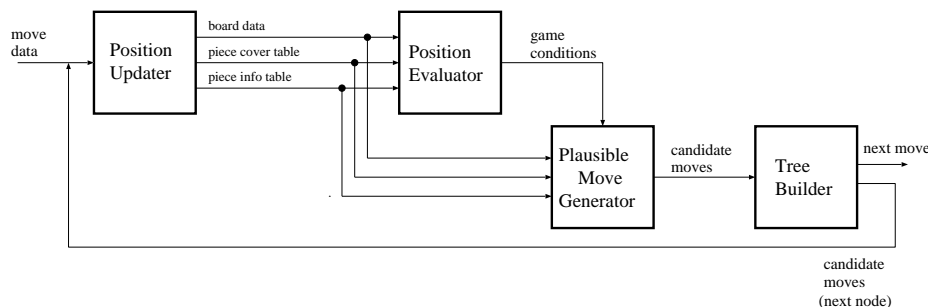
move data

Position Updater

board data

piece cover table

piece info table

Position Evaluator

game conditions

Plausible Move Generator

candidate moves

Tree Builder

next move

candidate moves (next node)